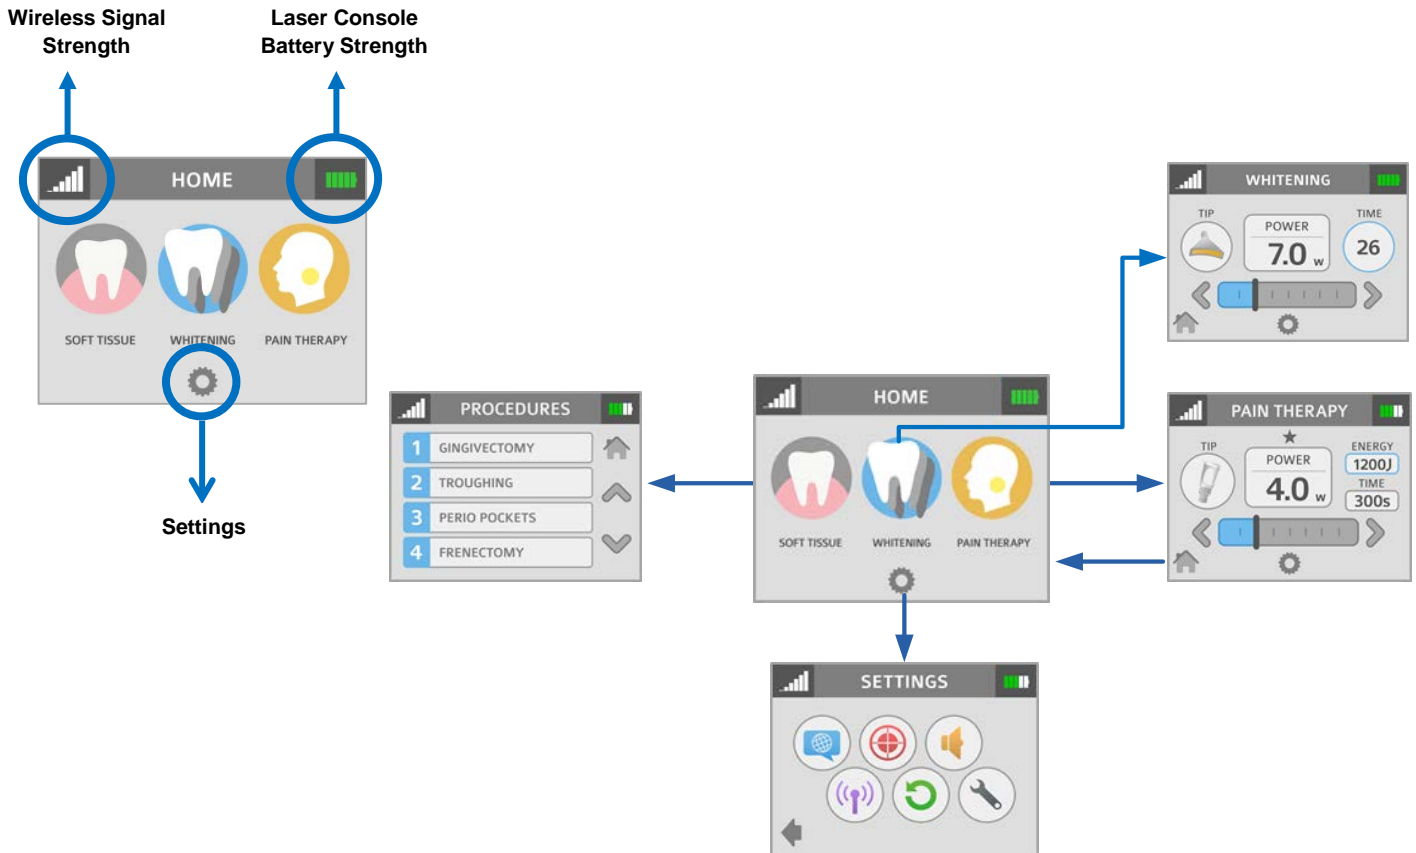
Wireless Signal Strength

Laser Console Battery Strength

HOME

SOFT TISSUE

WHITENING

PAIN THERAPY

Settings

WHITENING

TIP

POWER

7.0 W

TIME

26

PROCEDURES

1 GINGIVECTOMY

2 TROUGHING

3 PERIO POCKETS

4 FRENECTOMY

HOME

SOFT TISSUE

WHITENING

PAIN THERAPY

PAIN THERAPY

TIP

POWER

4.0 W

ENERGY

1200J

TIME

300s

SETTINGS